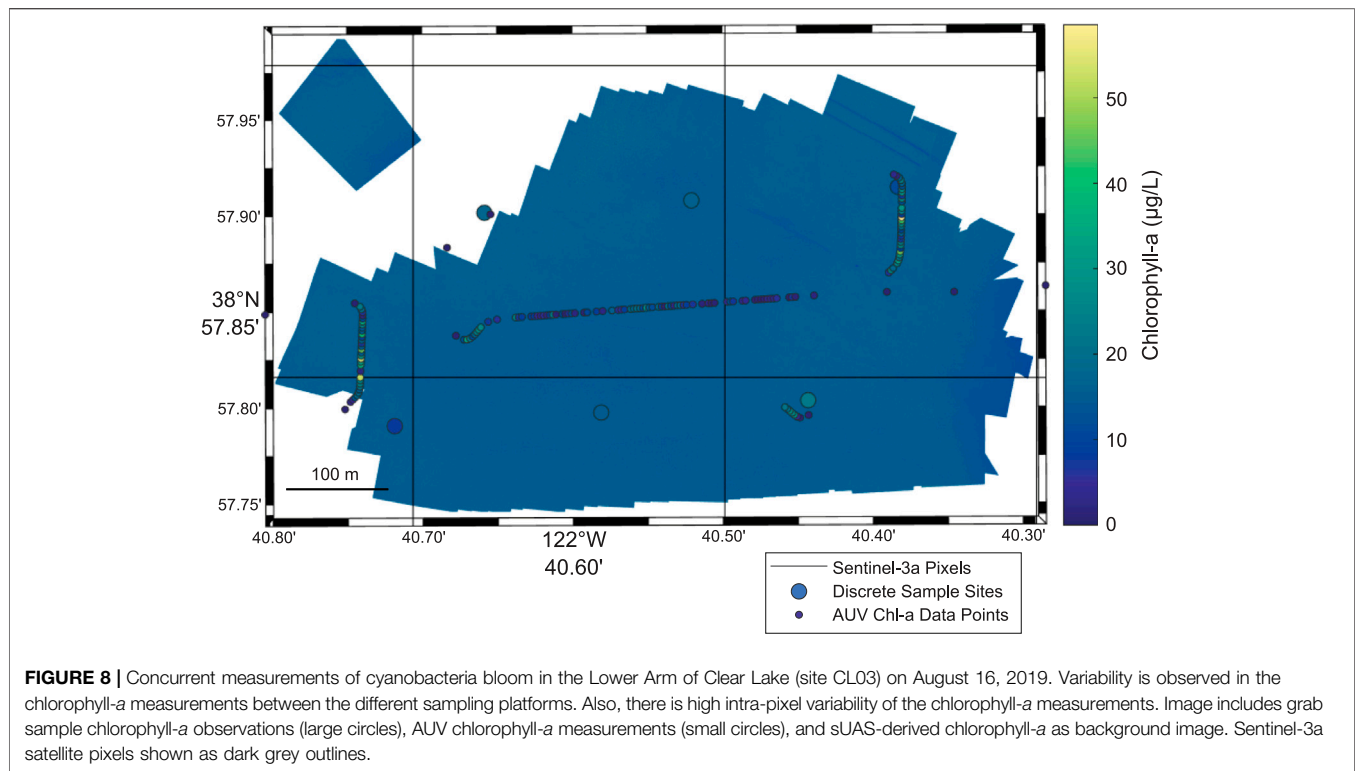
57.95'
57.90'
38°N
57.85'
57.80'
57.75'

100 m

40.80'
40.70'
122°W
40.60'
40.50'
40.40'
40.30'

Chlorophyll-a (µg/L)
50
40
30
20
10
0

Sentinel-3a Pixels
Discrete Sample Sites
AUV Chl-a Data Points

**FIGURE 8 |** Concurrent measurements of cyanobacteria bloom in the Lower Arm of Clear Lake (site CL03) on August 16, 2019. Variability is observed in the chlorophyll-*a* measurements between the different sampling platforms. Also, there is high intra-pixel variability of the chlorophyll-*a* measurements. Image includes grab sample chlorophyll-*a* observations (large circles), AUV chlorophyll-*a* measurements (small circles), and sUAS-derived chlorophyll-*a* as background image. Sentinel-3a satellite pixels shown as dark grey outlines.